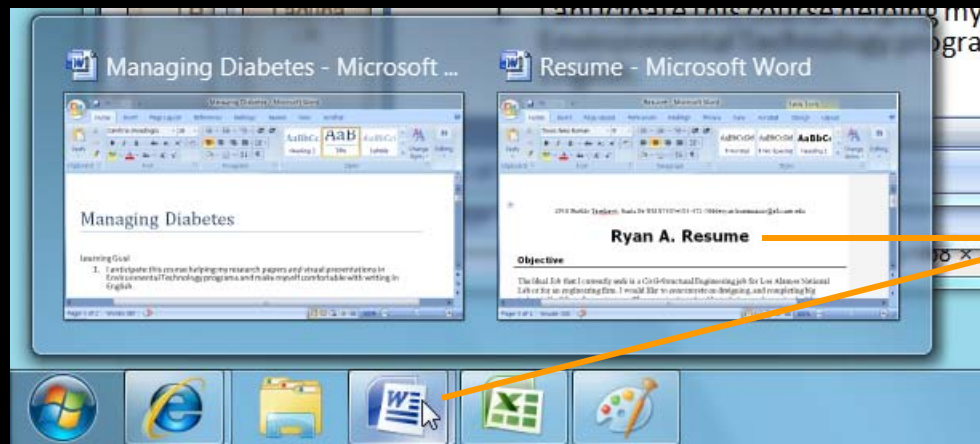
Managing Diabetes - Microsoft ...

Resume - Microsoft Word

Managing Diabetes

Learning Goal

1. I anticipate this course helping my research papers and visual presentations in Environmental Technology programs and make myself comfortable with writing in English

Ryan A. Resume

Objective